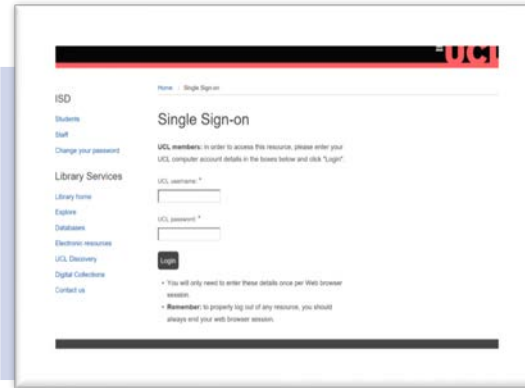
UCL

ISD

Students

Staff

Change your password

Library Services

Library home

Explore

Databases

Electronic resources

UCL Discovery

Digital Collections

Contact us

Home / Single Sign-on

Single Sign-on

**UCL members:** in order to access this resource, please enter your UCL computer account details in the boxes below and click "Login".

UCL username: *

UCL password: *

Login

- You will only need to enter these details once per Web browser session.
- **Remember:** to properly log out of any resource, you should always end your web browser session.